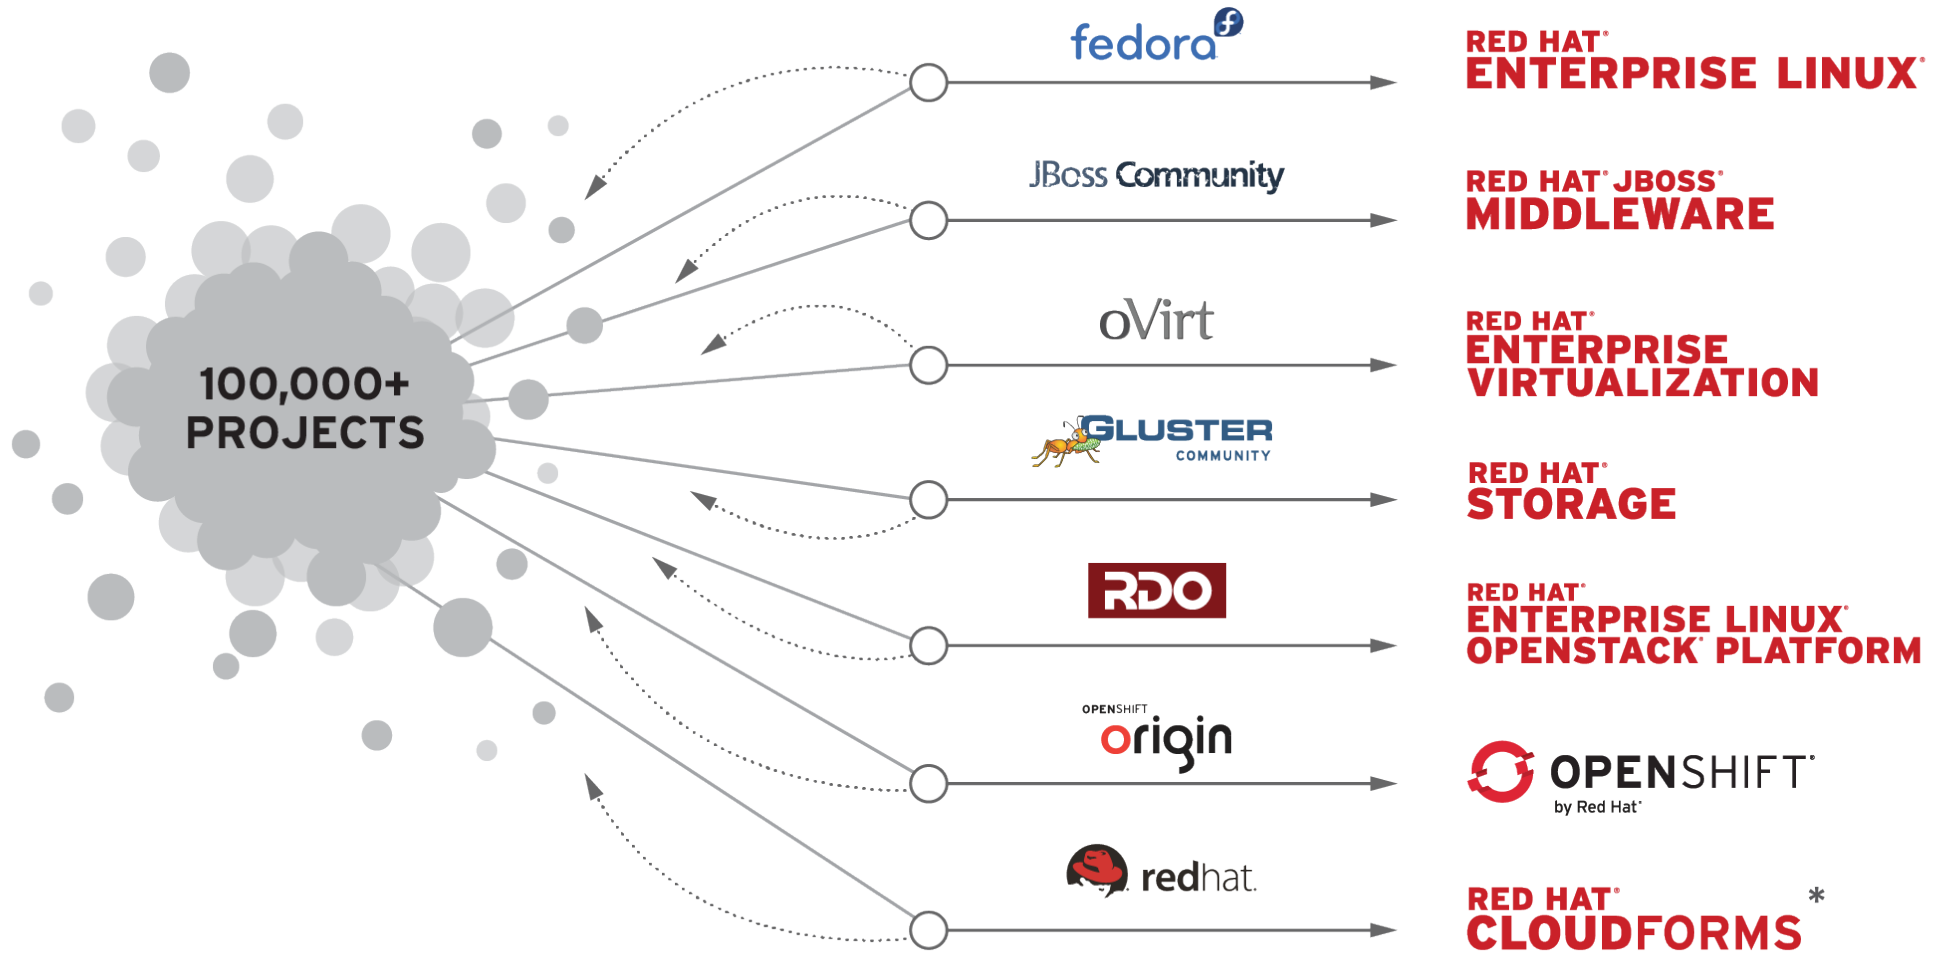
100,000+ PROJECTS

fedora

RED HAT® ENTERPRISE LINUX®

JBoss Community

RED HAT® JBOSS® MIDDLEWARE

oVirt

RED HAT® ENTERPRISE VIRTUALIZATION

GLUSTER COMMUNITY

RED HAT® STORAGE

RDO

RED HAT® ENTERPRISE LINUX® OPENSTACK® PLATFORM

OPENSHIFT origin

OPENSHIFT® by Red Hat®

redhat.

RED HAT® CLOUDFORMS *